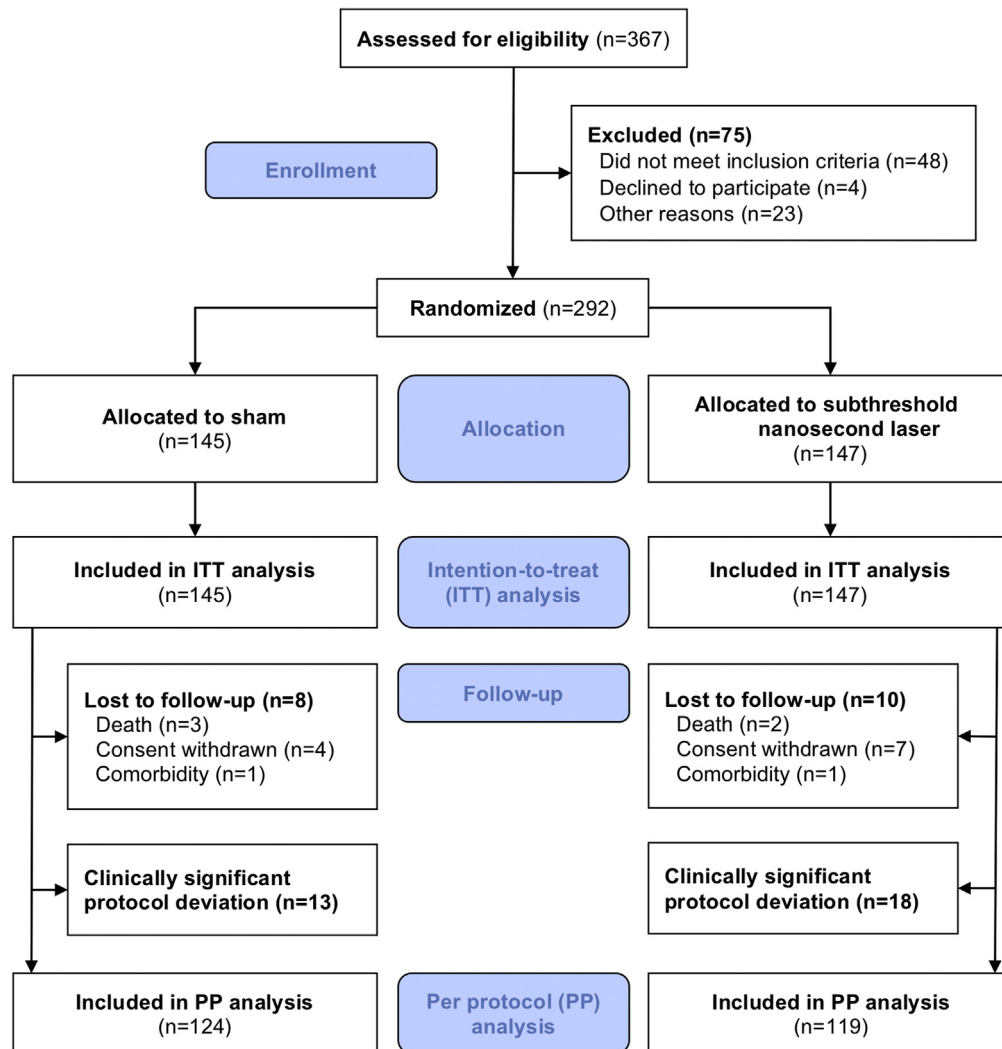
Assessed for eligibility (n=367)

Enrollment

Excluded (n=75)
Did not meet inclusion criteria (n=48)
Declined to participate (n=4)
Other reasons (n=23)

Randomized (n=292)

Allocated to sham
(n=145)

Allocation

Allocated to subthreshold nanosecond laser
(n=147)

Included in ITT analysis
(n=145)

Intention-to-treat (ITT) analysis

Included in ITT analysis
(n=147)

Lost to follow-up (n=8)
Death (n=3)
Consent withdrawn (n=4)
Comorbidity (n=1)

Follow-up

Lost to follow-up (n=10)
Death (n=2)
Consent withdrawn (n=7)
Comorbidity (n=1)

Clinically significant protocol deviation (n=13)

Clinically significant protocol deviation (n=18)

Included in PP analysis
(n=124)

Per protocol (PP) analysis

Included in PP analysis
(n=119)